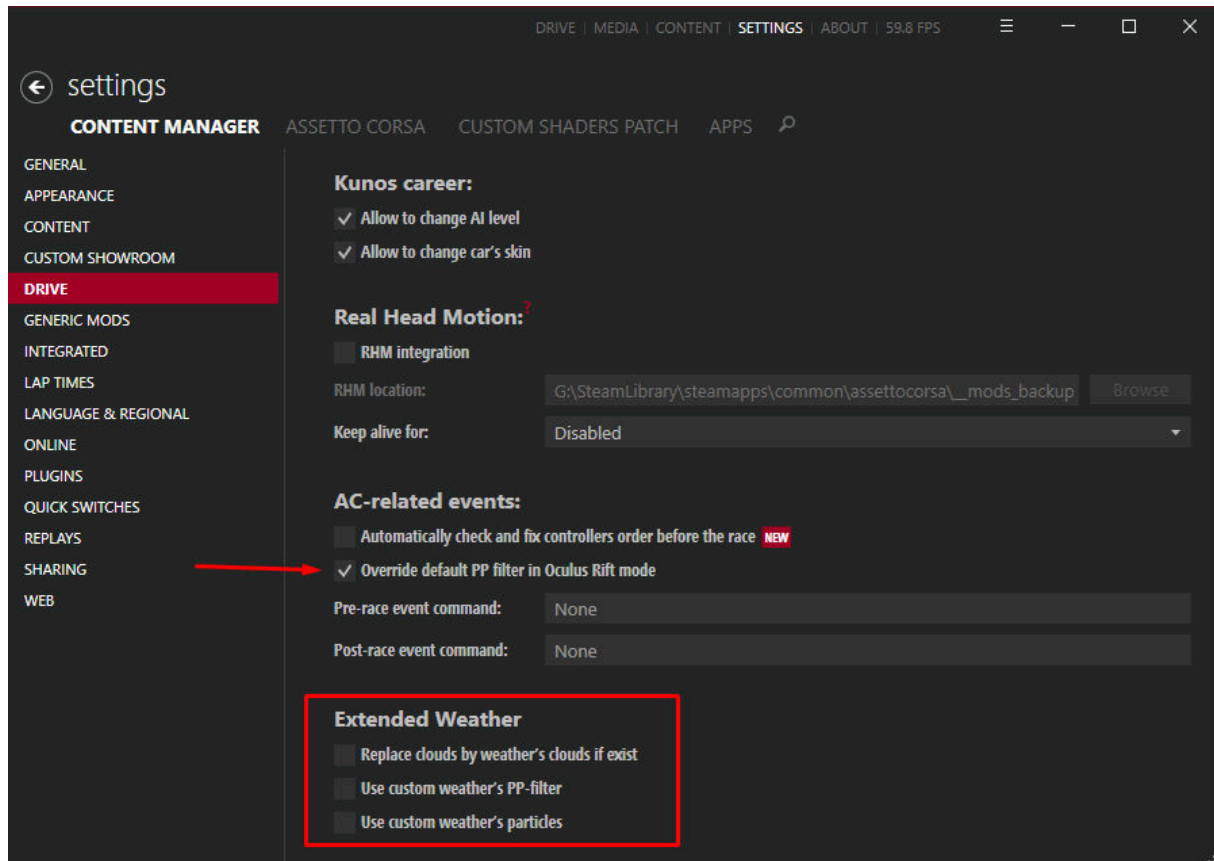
DRIVE | MEDIA | CONTENT | SETTINGS | ABOUT | 59.8 FPS

settings

CONTENT MANAGER ASSETTO CORSA CUSTOM SHADERS PATCH APPS

GENERAL
APPEARANCE
CONTENT
CUSTOM SHOWROOM
DRIVE
GENERIC MODS
INTEGRATED
LAP TIMES
LANGUAGE & REGIONAL
ONLINE
PLUGINS
QUICK SWITCHES
REPLAYS
SHARING
WEB

Kunos career:
Allow to change AI level
Allow to change car's skin

Real Head Motion:?
RHM integration
RHM location: G:\SteamLibrary\steamapps\common\assettocorsa\__mods_backup Browse
Keep alive for: Disabled

AC-related events:
Automatically check and fix controllers order before the race NEW
Override default PP filter in Oculus Rift mode
Pre-race event command: None
Post-race event command: None

Extended Weather
Replace clouds by weather's clouds if exist
Use custom weather's PP-filter
Use custom weather's particles